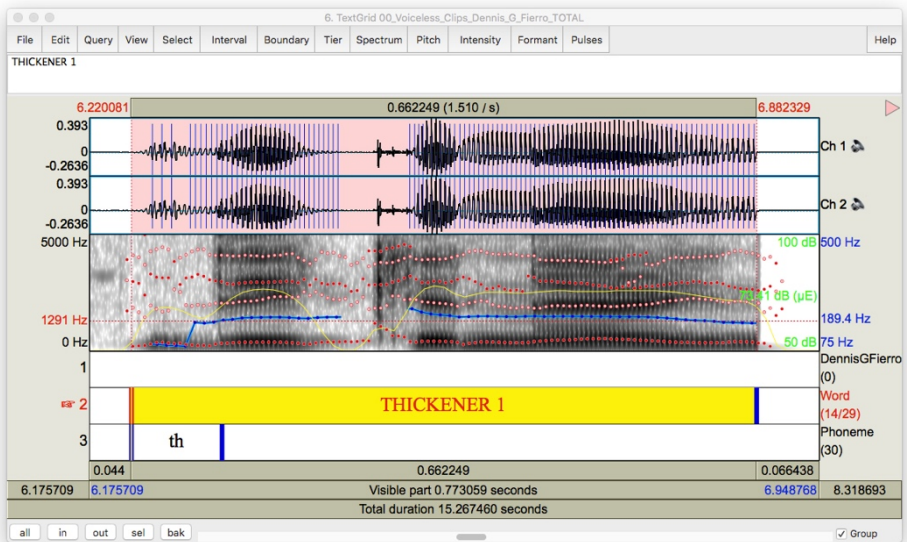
6. TextGrid 00_Voiceless_Clips_Dennis_G_Fierro_TOTAL

File | Edit | Query | View | Select | Interval | Boundary | Tier | Spectrum | Pitch | Intensity | Formant | Pulses | Help

THICKENER 1

6.220081
0.662249 (1.510 / s)
6.882329

0.393
0
-0.2636
Ch 1

0.393
0
-0.2636
Ch 2

5000 Hz
100 dB
500 Hz
70.31 dB (μE)
1291 Hz
189.4 Hz
0 Hz
50 dB
75 Hz

1
DennisGFierro
(0)

2
THICKENER 1
Word
(14/29)

3
th
Phoneme
(30)

0.044
0.662249
0.066438

6.175709
6.175709
Visible part 0.773059 seconds
6.948768
8.318693

Total duration 15.267460 seconds

all | in | out | sel | bak

Group